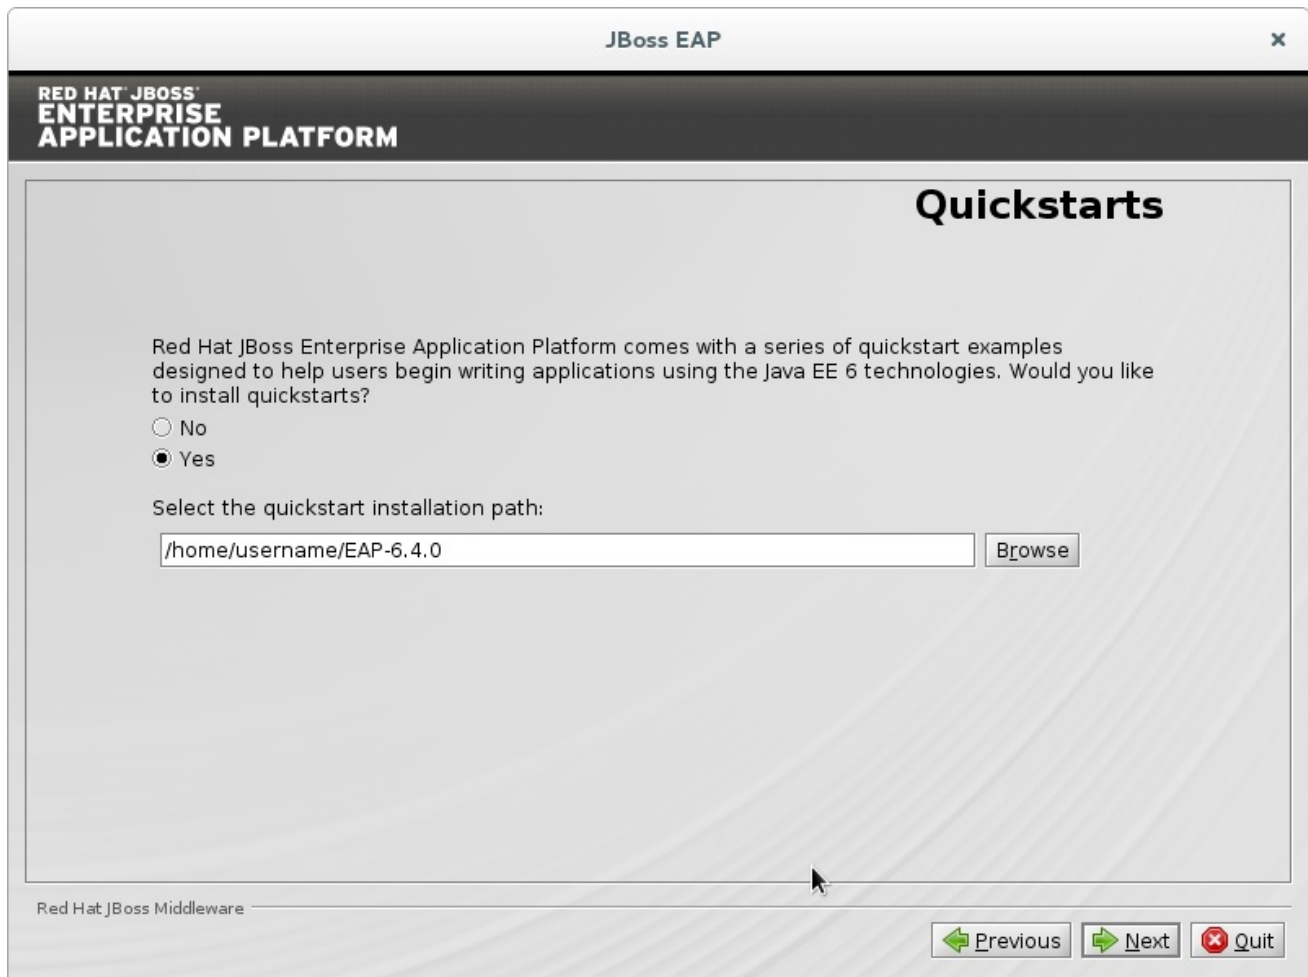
JBoss EAP

×

RED HAT JBOSS
ENTERPRISE
APPLICATION PLATFORM

Quickstarts

Red Hat JBoss Enterprise Application Platform comes with a series of quickstart examples designed to help users begin writing applications using the Java EE 6 technologies. Would you like to install quickstarts?

No

Yes

Select the quickstart installation path:

/home/username/EAP-6.4.0

Browse

Red Hat JBoss Middleware

Previous

Next

Quit